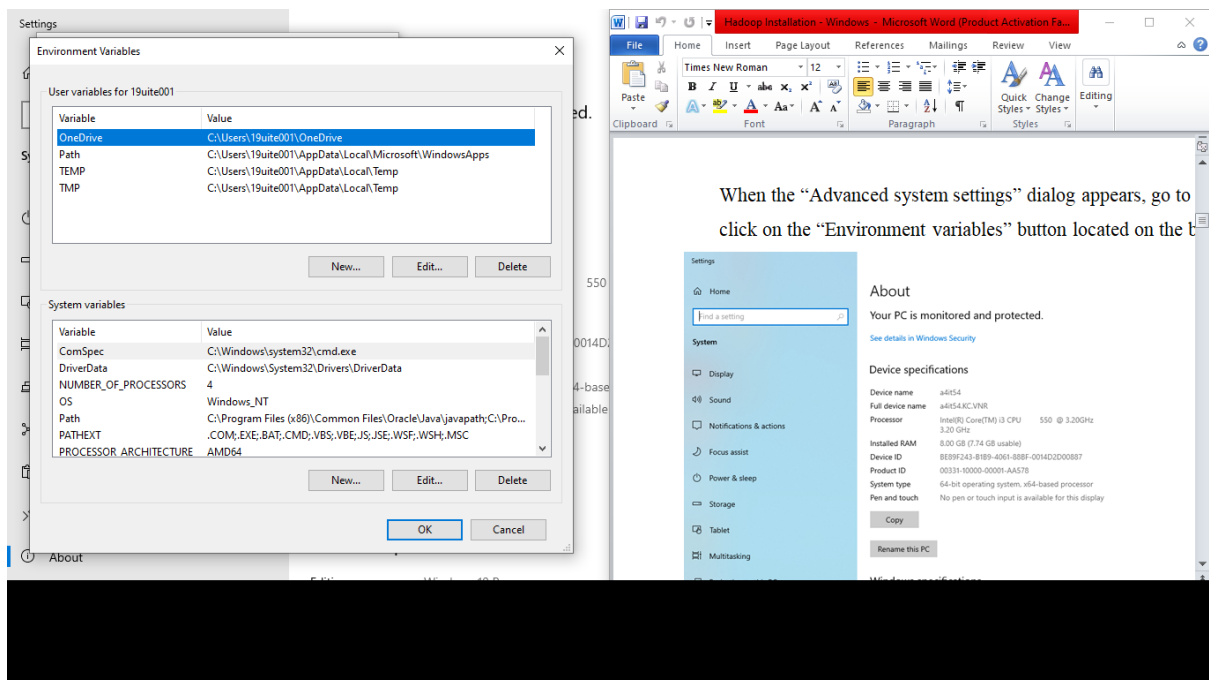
Settings

Environment Variables

User variables for 19uite001

| Variable | Value |
|---|---|
| OneDrive | C:\Users\19uite001\OneDrive |
| Path | C:\Users\19uite001\AppData\Local\Microsoft\WindowsApps |
| TEMP | C:\Users\19uite001\AppData\Local\Temp |
| TMP | C:\Users\19uite001\AppData\Local\Temp |

New... Edit... Delete

System variables

| Variable | Value |
|---|---|
| ComSpec | C:\Windows\system32\cmd.exe |
| DriverData | C:\Windows\System32\Drivers\DriverData |
| NUMBER_OF_PROCESSORS | 4 |
| OS | Windows_NT |
| Path | C:\Program Files (x86)\Common Files\Oracle\Java\javapath;C:\Pro... |
| PATHEXT | .COM;.EXE;.BAT;.CMD;.VBS;.VBE;.JS;.JSE;.WSF;.WSH;.MSC |
| PROCESSOR_ARCHITECTURE | AMD64 |

New... Edit... Delete

OK Cancel

About

ed.

550

0014D

4-base

ailable

Hadoop Installation - Windows - Microsoft Word (Product Activation Fa...

File Home Insert Page Layout References Mailings Review View

Times New Roman 12

Paste

Clipboard Font Paragraph Styles

Quick Styles Change Styles Editing

When the “Advanced system settings” dialog appears, go to click on the “Environment variables” button located on the b

Settings

Home

Find a setting

System

Display

Sound

Notifications & actions

Focus assist

Power & sleep

Storage

Tablet

Multitasking

About

Your PC is monitored and protected.

See details in Windows Security

Device specifications

| | |
|---|---|
| Device name | a4it54 |
| Full device name | a4it54.KC.VNR |
| Processor | Intel(R) Core(TM) i3 CPU 550 @ 3.20GHz 3.20 GHz |
| Installed RAM | 8.00 GB (7.74 GB usable) |
| Device ID | BE89F243-81B9-4061-888F-0014D2D00887 |
| Product ID | 00331-10000-00001-AA578 |
| System type | 64-bit operating system, x64-based processor |
| Pen and touch | No pen or touch input is available for this display |

Copy

Rename this PC